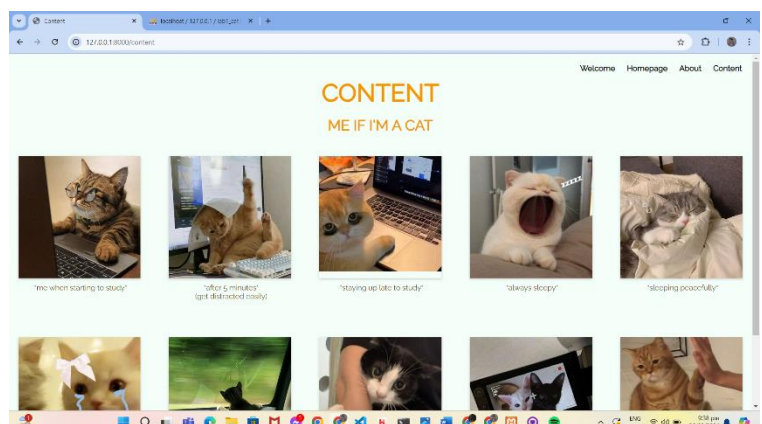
Content
localhost / 127.0.0.1 / lab1_cn
127.0.0.1:8000/content

Welcome Homepage About Content

CONTENT

ME IF I'M A CAT

"me when starting to study"

"after 5 minutes" (got distracted easily)

"staying up late to study"

"always sleepy"

"sleeping peacefully"

ENG
9:34 pm